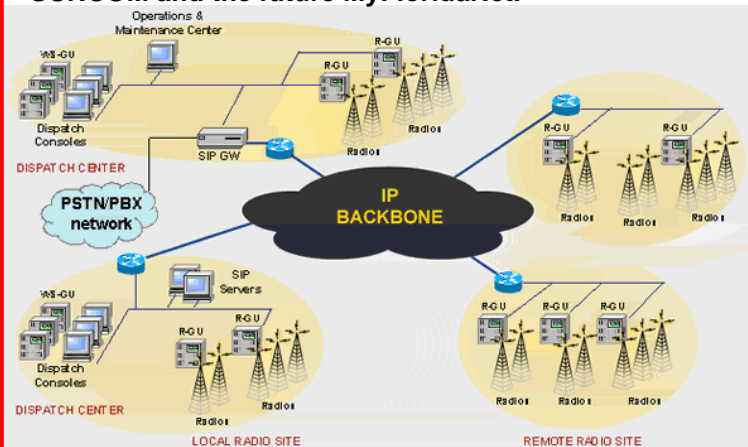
Operations & Maintenance Center

WS-GU

Dispatch Consoles

DISPATCH CENTER

R-G U

R-G U

Radios

Radios

SIP GW

PSTN/PBX network

IP BACKBONE

R-G U

R-G U

Radios

Radios

Radios

WS-GU

SIP Servers

Dispatch Consoles

DISPATCH CENTER

R-G U

R-G U

Radios

Radios

LOCAL RADIO SITE

R-G U

R-G U

R-G U

Radios

Radios

Radios

REMOTE RADIO SITE